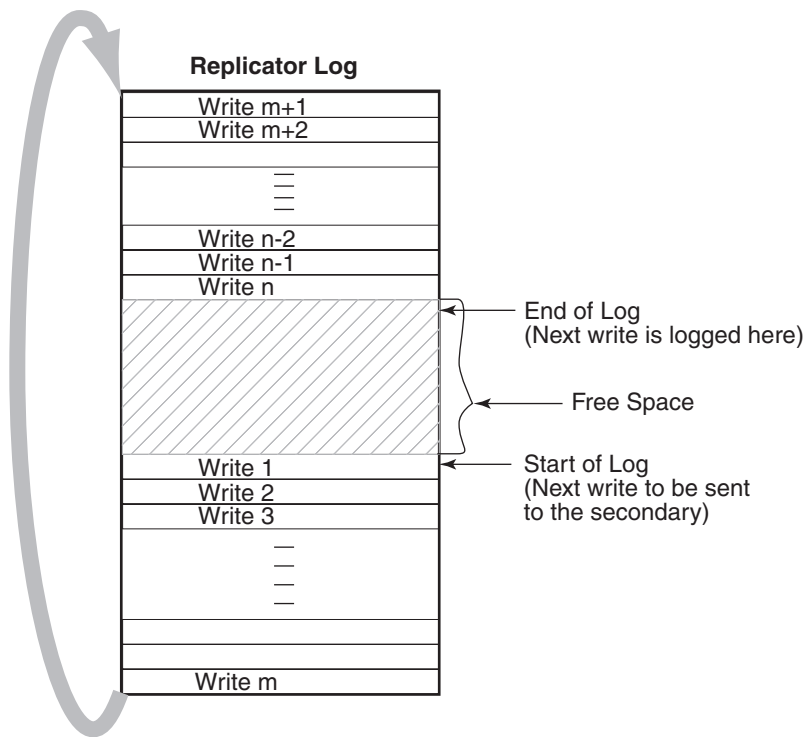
Replicator Log

Write m+1
Write m+2

Write n-2
Write n-1
Write n

End of Log
(Next write is logged here)

Free Space

Write 1
Write 2
Write 3

Start of Log
(Next write to be sent to the secondary)

Write m